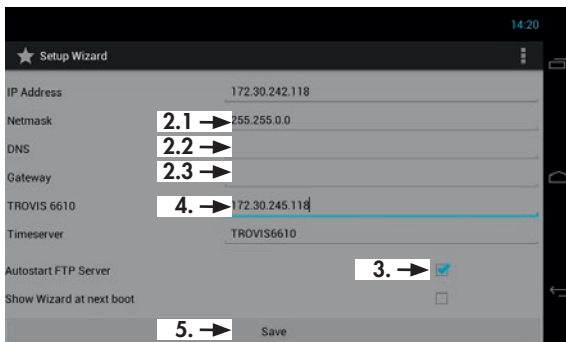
14:20

Setup Wizard

IP Address 172.30.242.118

Netmask 2.1 255.255.0.0

DNS 2.2

Gateway 2.3

TROVIS 6610 4. 172.30.245.118

Timeserver TROVIS6610

Autostart FTP Server 3.

Show Wizard at next boot

5. Save